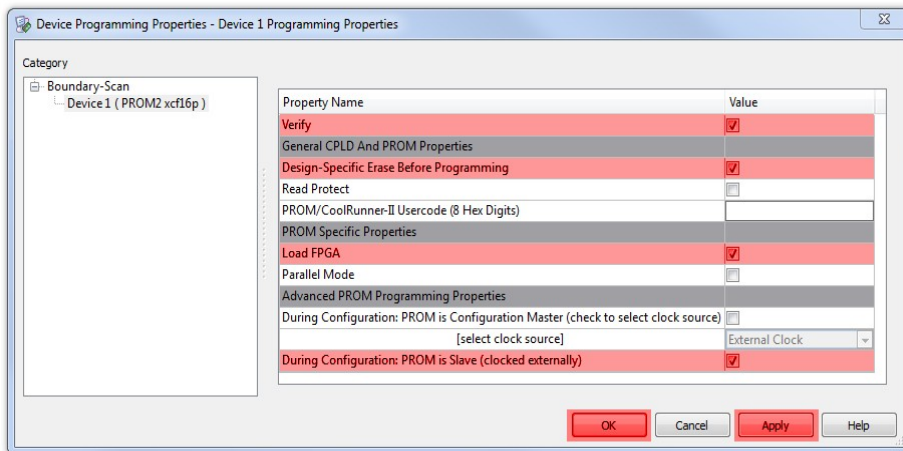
Device Programming Properties - Device 1 Programming Properties

Category

Boundary-Scan
Device 1 ( PROM2 xcf16p )

| Property Name | Value |
|---|---|
| Verify | ☑ |
| General CPLD And PROM Properties | |
| Design-Specific Erase Before Programming | ☑ |
| Read Protect | ☐ |
| PROM/CoolRunner-II Usercode (8 Hex Digits) | |
| PROM Specific Properties | |
| Load FPGA | ☑ |
| Parallel Mode | ☐ |
| Advanced PROM Programming Properties | |
| During Configuration: PROM is Configuration Master (check to select clock source) | ☐ |
| [select clock source] | External Clock |
| During Configuration: PROM is Slave (clocked externally) | ☑ |

OK Cancel Apply Help